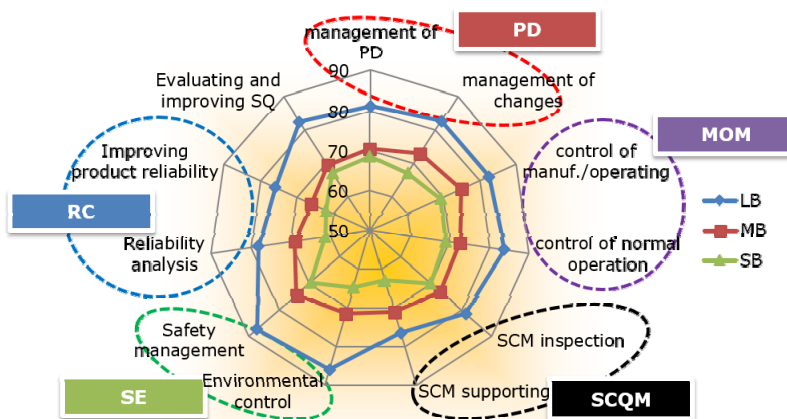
PD

management of PD

management of changes

Evaluating and improving SQ

90

80

70

60

50

MOM

control of manuf./operating

Improving product reliability

RC

LB

MB

SB

Reliability analysis

control of normal operation

Safety management

SCM inspection

SE

Environmental control

SCM supporting

SCQM